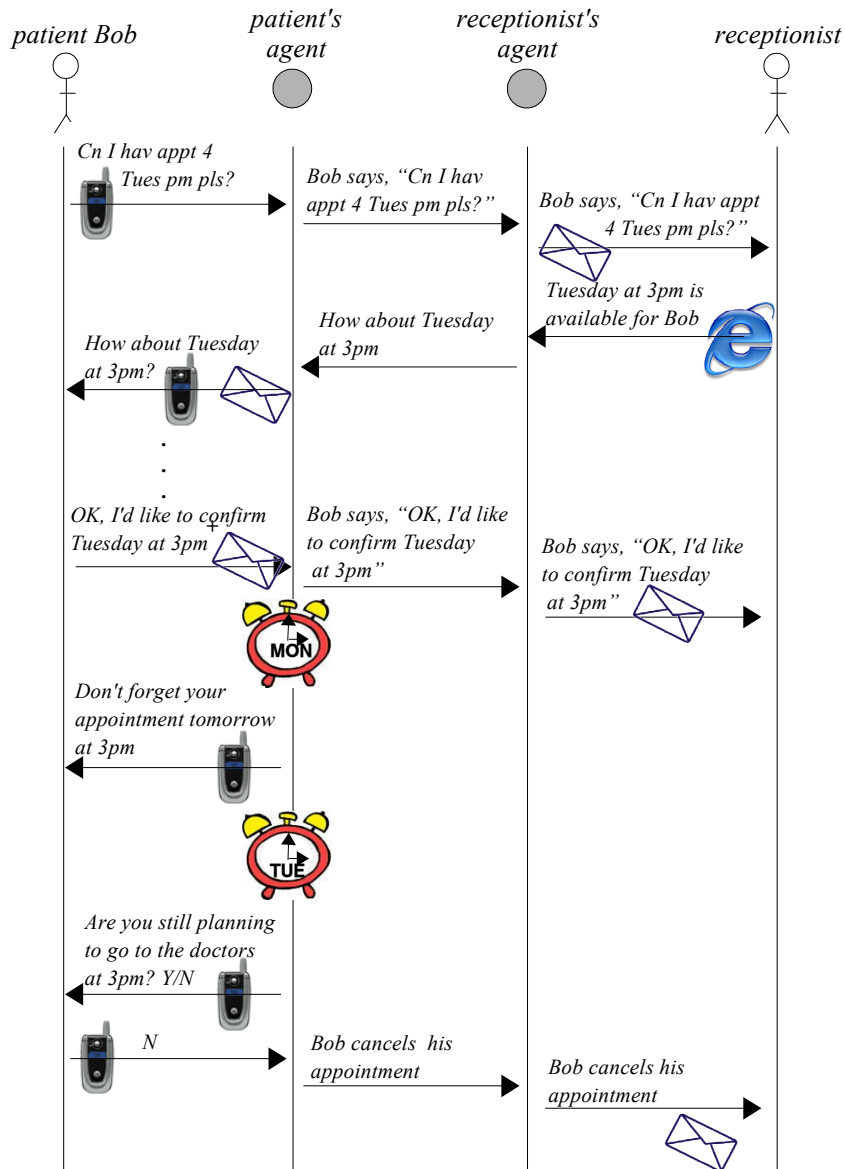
patient Bob

patient's agent

receptionist's agent

receptionist

Cn I hav appt 4 Tues pm pls?

Bob says, "Cn I hav appt 4 Tues pm pls?"

Bob says, "Cn I hav appt 4 Tues pm pls?"

Tuesday at 3pm is available for Bob

How about Tuesday at 3pm

How about Tuesday at 3pm?

OK, I'd like to confirm Tuesday at 3pm

Bob says, "OK, I'd like to confirm Tuesday at 3pm"

Bob says, "OK, I'd like to confirm Tuesday at 3pm"

MON

Don't forget your appointment tomorrow at 3pm

TUE

Are you still planning to go to the doctors at 3pm? Y/N

N

Bob cancels his appointment

Bob cancels his appointment